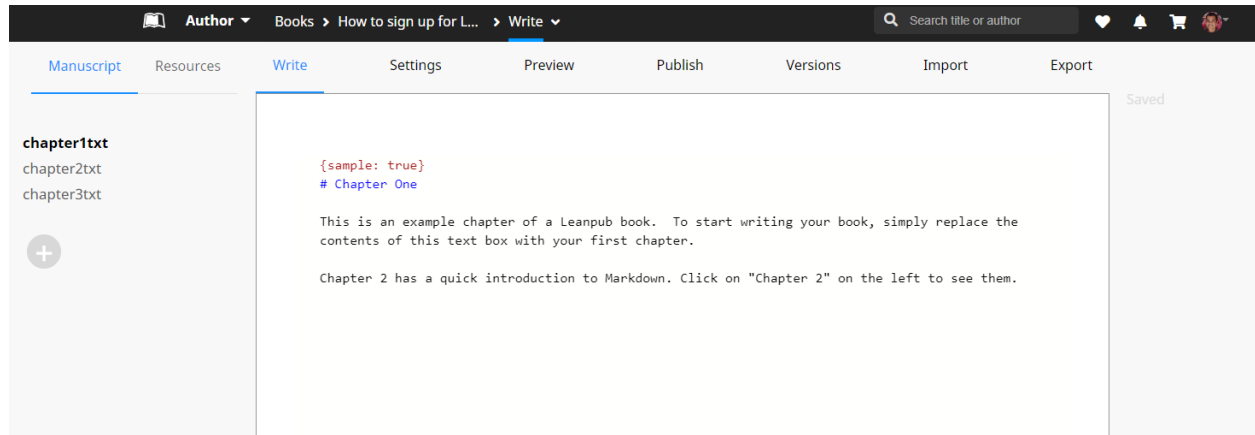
Author ▾ Books > How to sign up for L... > Write ▾

Search title or author

Manuscript Resources

Write Settings Preview Publish Versions Import Export

Saved

chapter1txt
chapter2txt
chapter3txt

{sample: true}
# Chapter One

This is an example chapter of a Leanpub book. To start writing your book, simply replace the contents of this text box with your first chapter.

Chapter 2 has a quick introduction to Markdown. Click on "Chapter 2" on the left to see them.